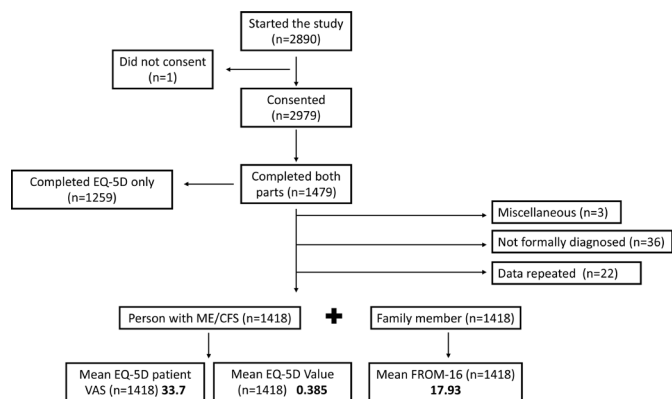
Started the study (n=2890)

Did not consent (n=1)

Consented (n=2979)

Completed both parts (n=1479)

Completed EQ-5D only (n=1259)

Miscellaneous (n=3)

Not formally diagnosed (n=36)

Data repeated (n=22)

Person with ME/CFS (n=1418)

Family member (n=1418)

Mean EQ-5D patient VAS (n=1418) **33.7**

Mean EQ-5D Value (n=1418) **0.385**

Mean FROM-16 (n=1418) **17.93**